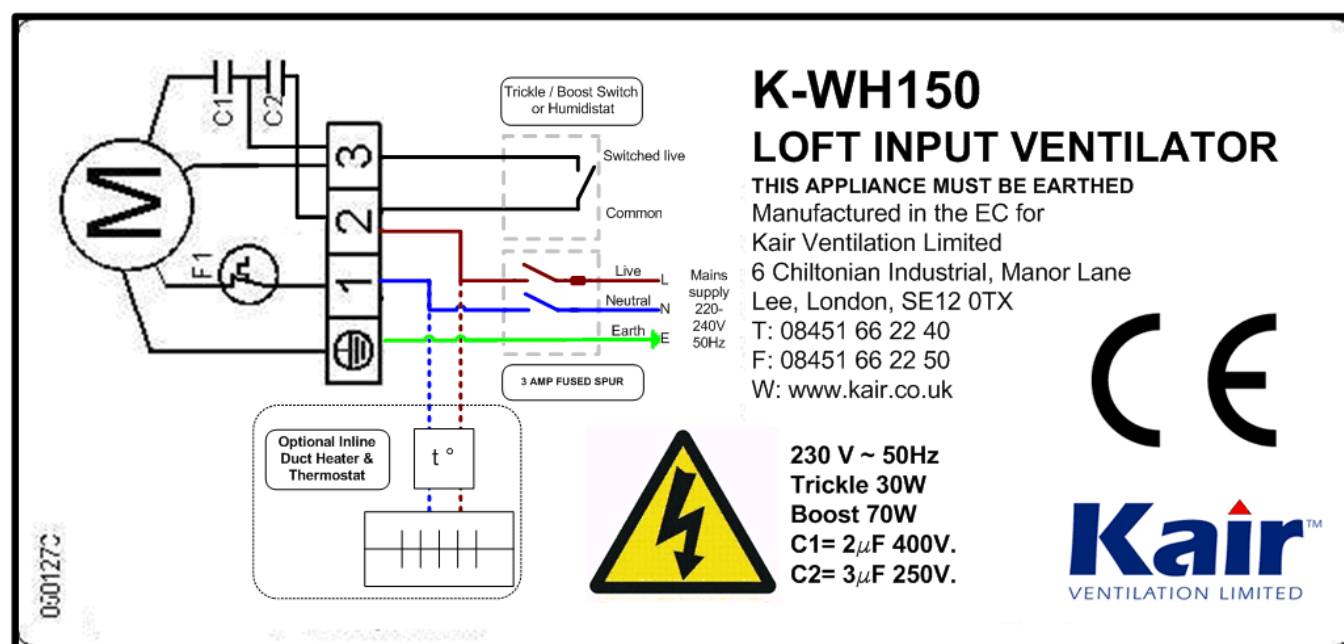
C1 C2

M

F1

3
2
1

Trickle / Boost Switch or Humidistat

Switched live

Common

Live L
Neutral N
Earth E

Mains supply 220-240V 50Hz

3 AMP FUSED SPUR

Optional Inline Duct Heater & Thermostat

t °

0:0127C

K-WH150
LOFT INPUT VENTILATOR
THIS APPLIANCE MUST BE EARTHED
Manufactured in the EC for
Kair Ventilation Limited
6 Chiltonian Industrial, Manor Lane
Lee, London, SE12 0TX
T: 08451 66 22 40
F: 08451 66 22 50
W: www.kair.co.uk

CE

230 V ~ 50Hz
Trickle 30W
Boost 70W
C1= 2$\mu$F 400V.
C2= 3$\mu$F 250V.

Kair™
VENTILATION LIMITED